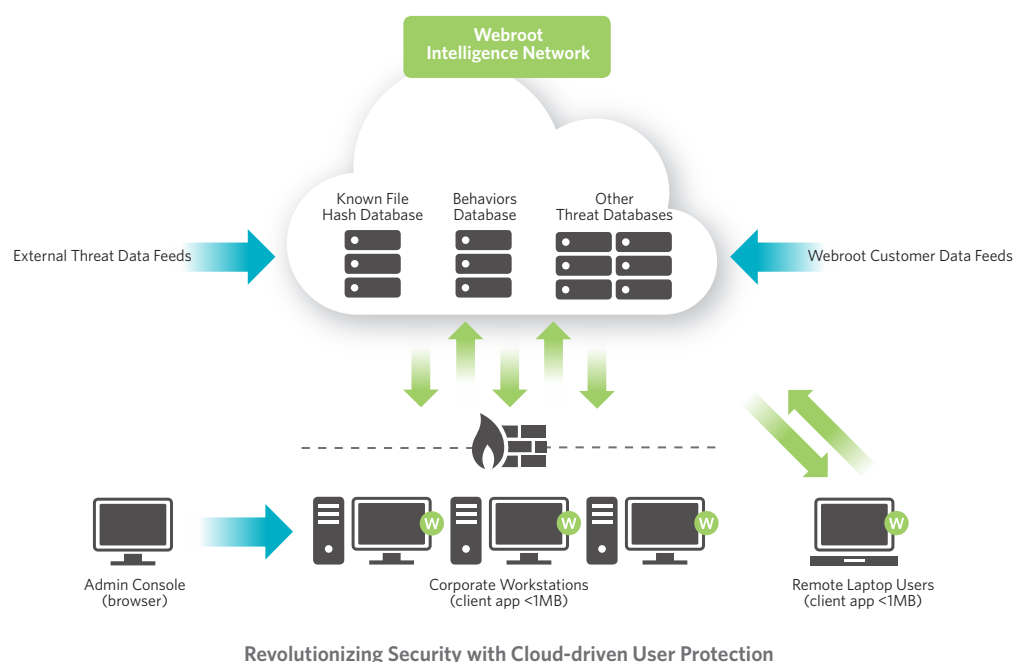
Webroot Intelligence Network

Known File Hash Database

Behaviors Database

Other Threat Databases

External Threat Data Feeds

Webroot Customer Data Feeds

W

W

W

W

Admin Console (browser)

Corporate Workstations (client app <1MB)

Remote Laptop Users (client app <1MB)

Revolutionizing Security with Cloud-driven User Protection